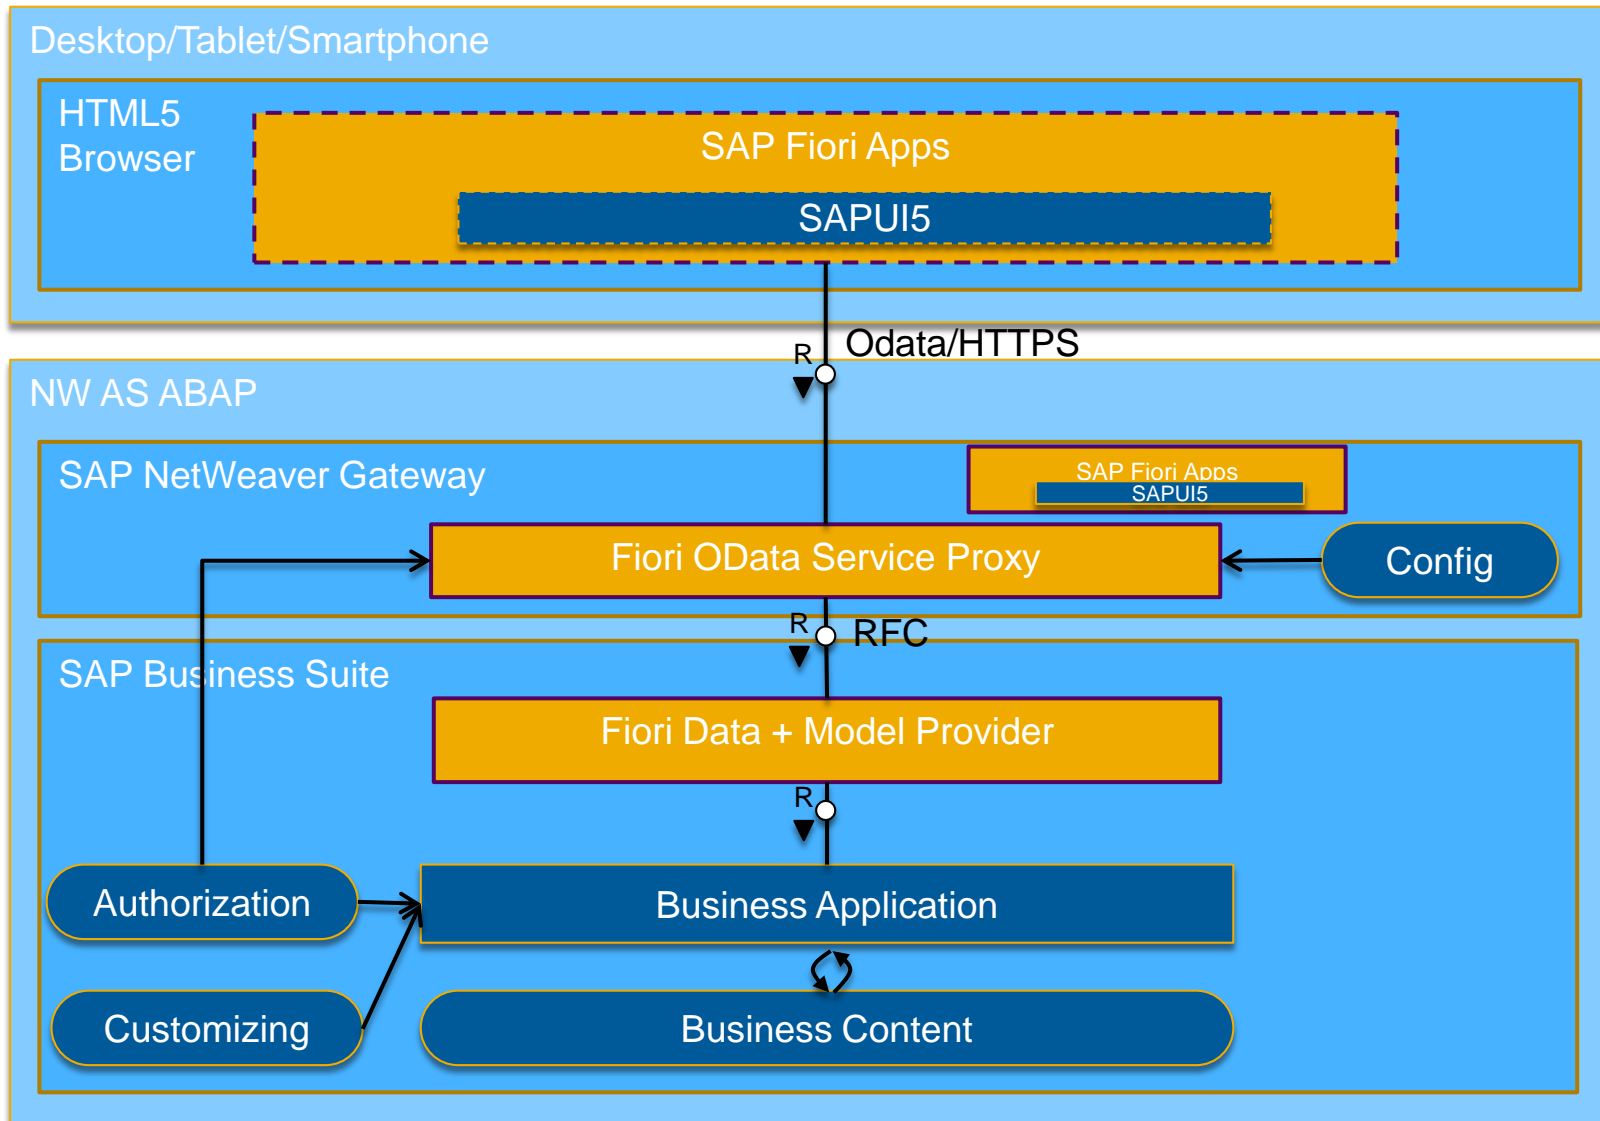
Desktop/Tablet/Smartphone

HTML5 Browser

SAP Fiori Apps

SAPUI5

R

Odata/HTTPS

NW AS ABAP

SAP NetWeaver Gateway

SAP Fiori Apps
SAPUI5

Fiori OData Service Proxy

Config

R

RFC

SAP Business Suite

Fiori Data + Model Provider

R

Authorization

Business Application

Customizing

Business Content